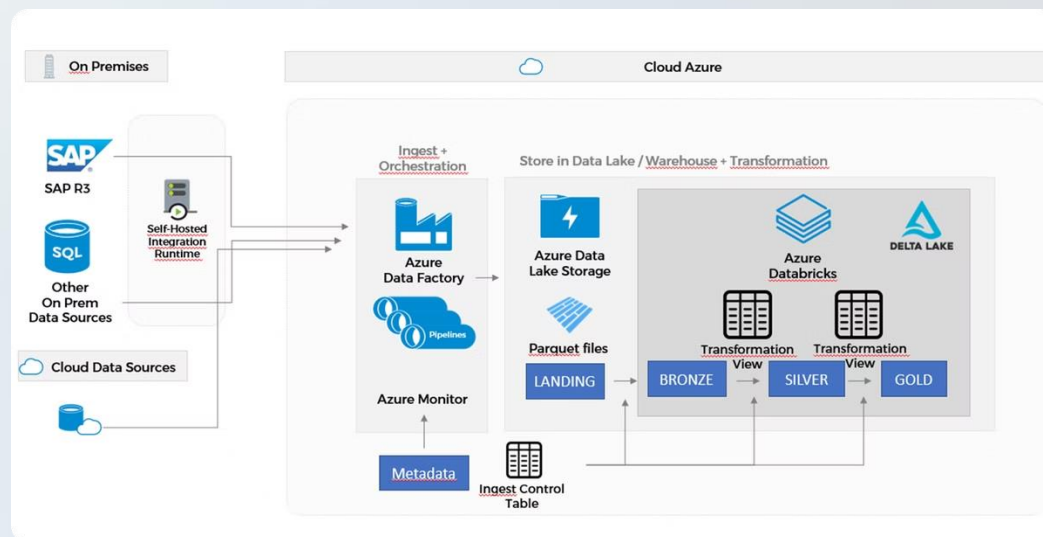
On Premises

Cloud Azure

SAP

SAP R3

SQL

Other On Prem Data Sources

Self-Hosted Integration Runtime

Cloud Data Sources

Ingest + Orchestration

Azure Data Factory

Pipelines

Azure Monitor

Store in Data Lake / Warehouse + Transformation

Azure Data Lake Storage

Parquet files

LANDING

Azure Databricks

DELTA LAKE

Transformation View

Transformation View

BRONZE

SILVER

GOLD

Metadata

Ingest Control Table